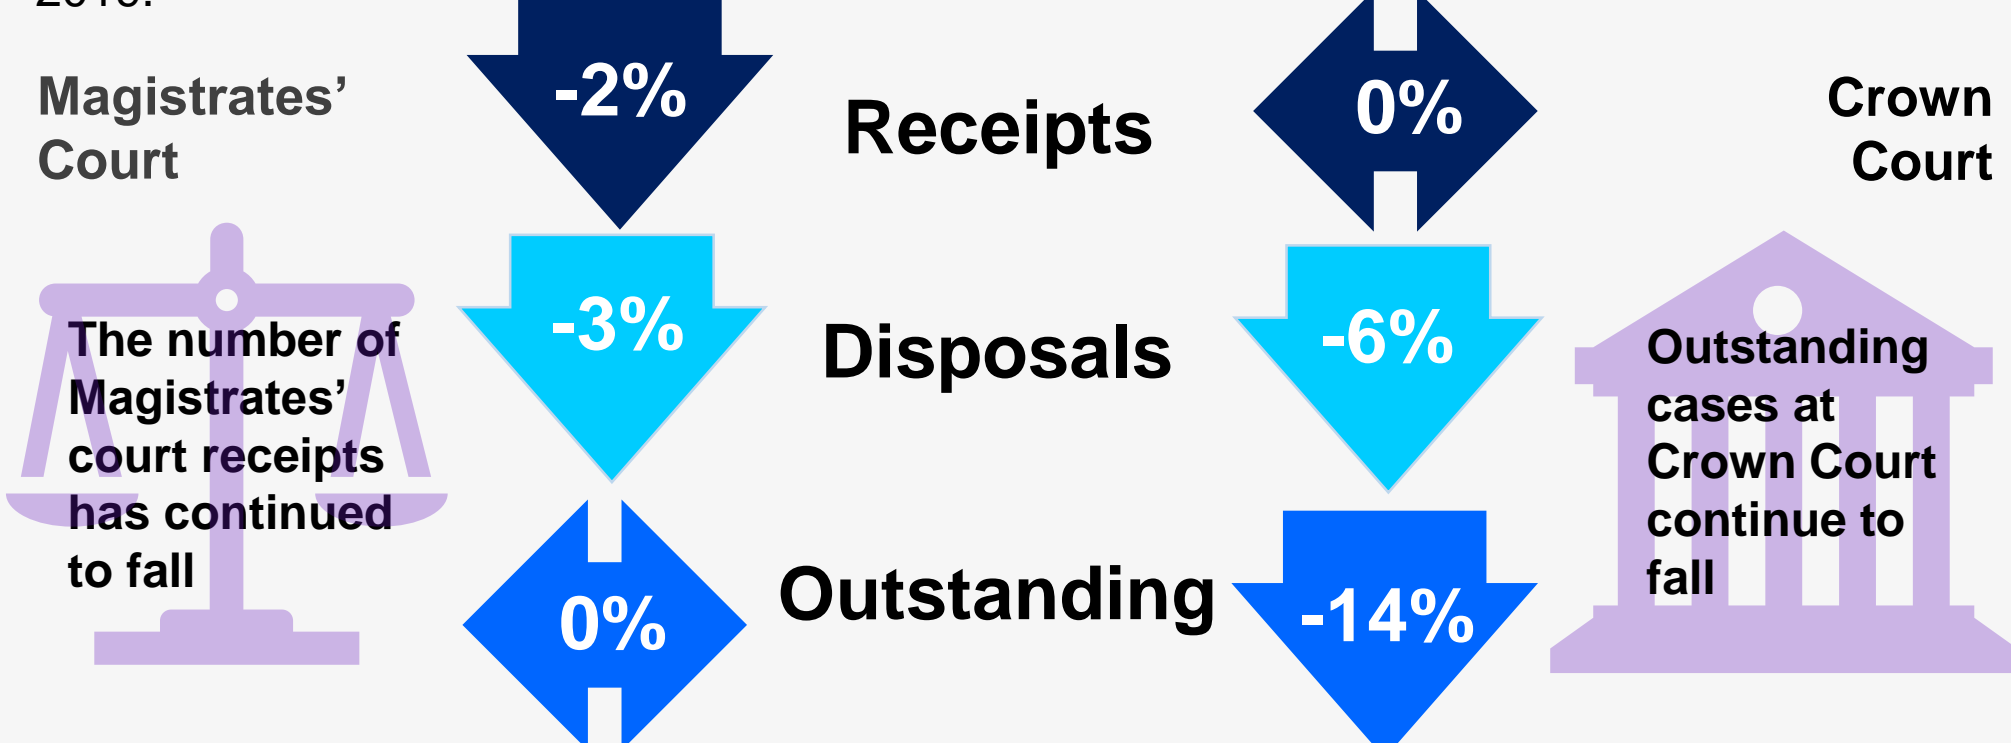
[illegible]

Magistrates' Court

-2%

Receipts

0%

Crown Court

The number of Magistrates' court receipts has continued to fall

-3%

Disposals

-6%

Outstanding cases at Crown Court continue to fall

0%

Outstanding

-14%